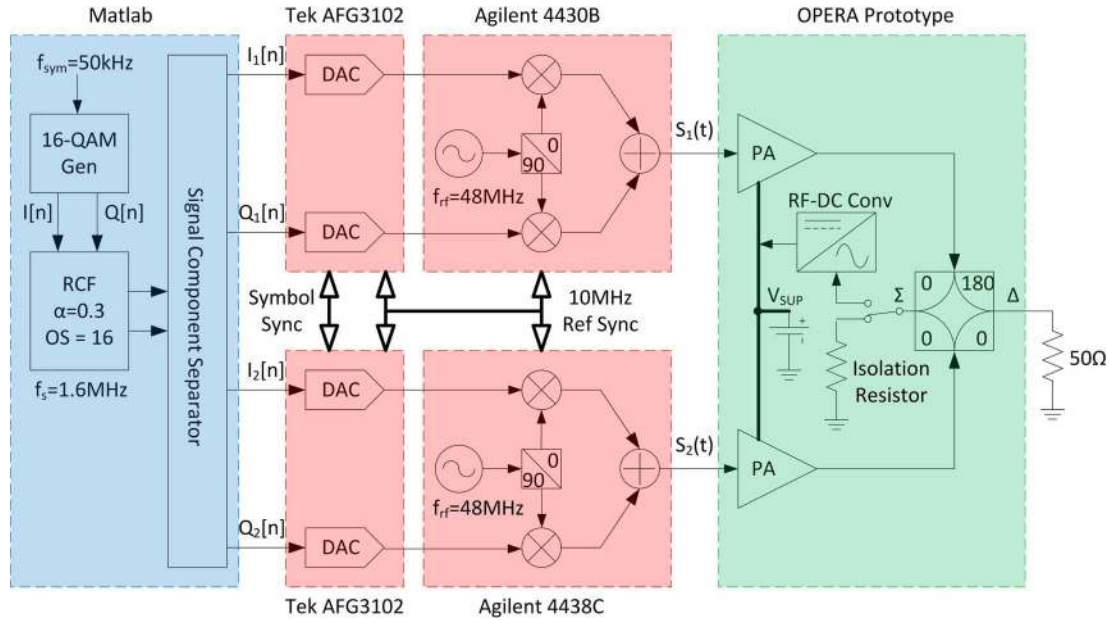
Matlab

Tek AFG3102

Agilent 4430B

OPERA Prototype

$f_{sym}$=50kHz

16-QAM Gen

I[n]

Q[n]

RCF
α=0.3
OS = 16

$f_s$=1.6MHz

Signal Component Separator

$I_1[n]$

DAC

$Q_1[n]$

DAC

0

90

$f_{rf}$=48MHz

$S_1(t)$

PA

RF-DC Conv

Symbol Sync

10MHz Ref Sync

$V_{SUP}$

Σ

0

180

Δ

0

0

Isolation Resistor

50Ω

$I_2[n]$

DAC

0

90

$f_{rf}$=48MHz

$S_2(t)$

PA

$Q_2[n]$

DAC

Tek AFG3102

Agilent 4438C